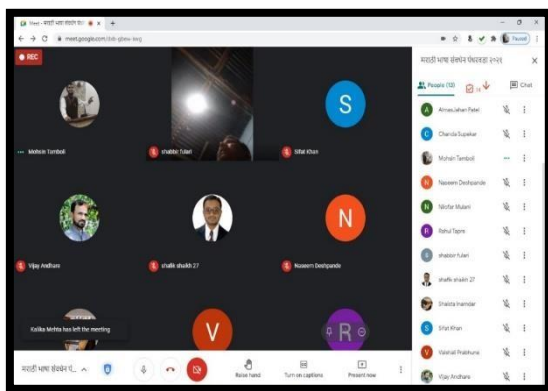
Meet - मराठी भाषा संवर्धन पं... × +

meet.google.com/bib-gbew-ixq

Paused

REC

Mohsin Tamboli

shabbir Tuteri

Sifat Khan

S

Vijay Andhare

shaikh shaikh 27

Naseem Deshpande

N

V

R

Kalika Mehta has left the meeting

मराठी भाषा संवर्धन पं... ^

Raise hand

Turn on captions

Present now

मराठी भाषा संवर्धन पंधरवडा २०२१

People (13)

Chat

Almas Jahan Patel

Chanda Supekar

Mohsin Tamboli

Naseem Deshpande

Nilofar Mulani

Rahul Tapre

shabbir tuteri

shaikh shaikh 27

Shaista Inamdar

Sifat Khan

Vaishali Prabhune

Vijay Andhare